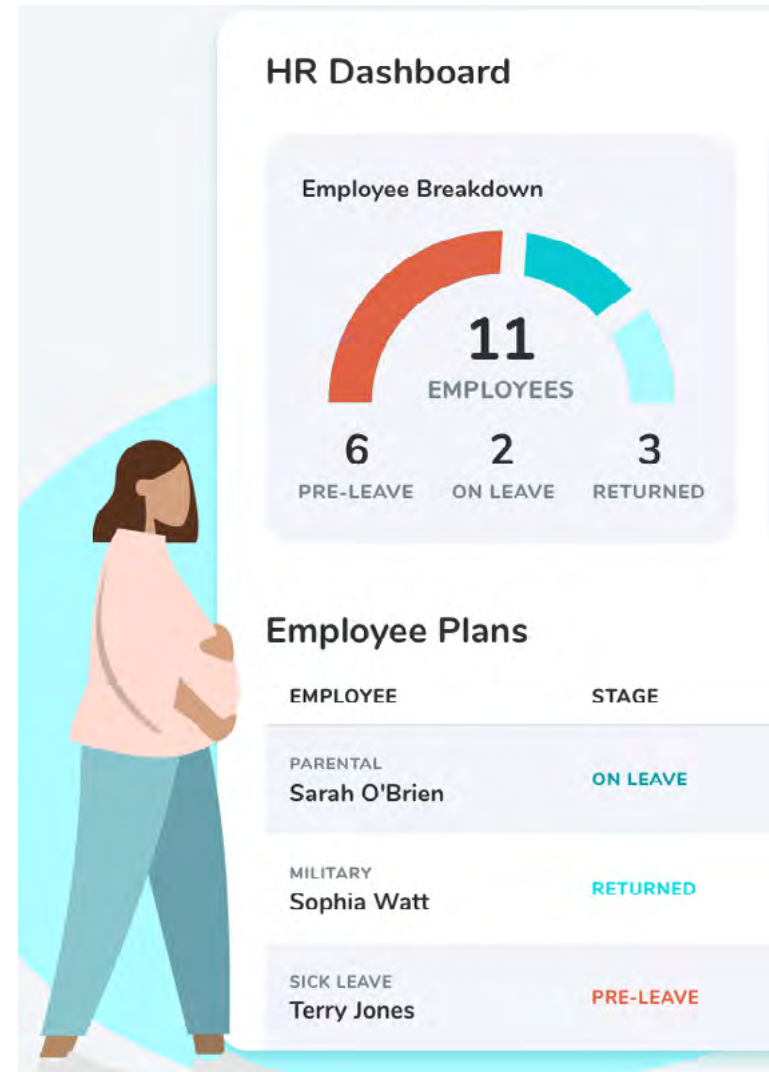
HR Dashboard

Employee Breakdown

11
EMPLOYEES

6
PRE-LEAVE

2
ON LEAVE

3
RETURNED

Employee Plans

| EMPLOYEE | STAGE |
|---|---|
| PARENTAL Sarah O'Brien | ON LEAVE |
| MILITARY Sophia Watt | RETURNED |
| SICK LEAVE Terry Jones | PRE-LEAVE |